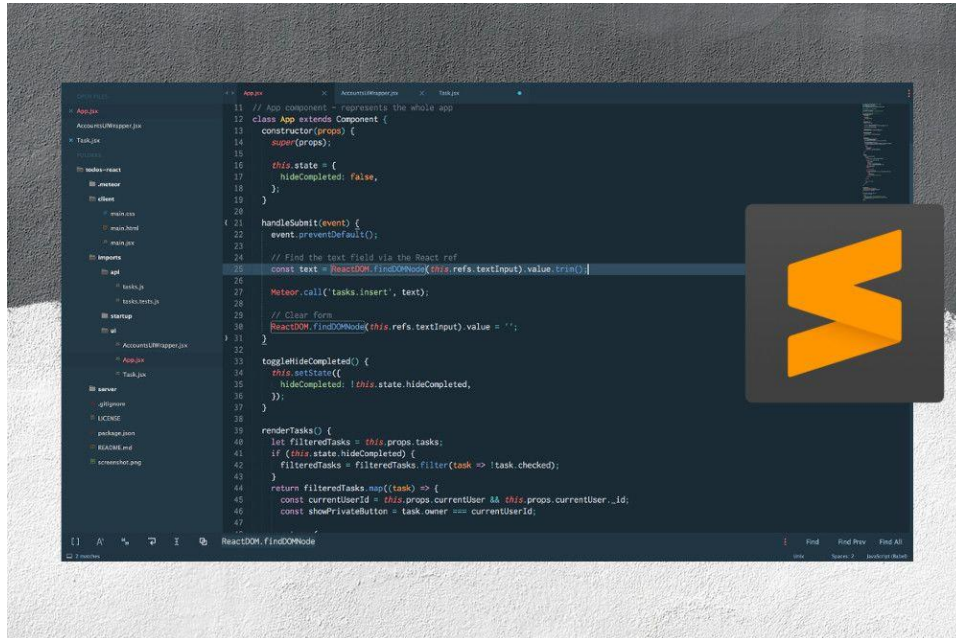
OPEN FILES
App.jsx
AccountsUIWrapper.jsx
Task.jsx
FOLDERS
todos-react
.meteor
client
main.css
main.html
main.jsx
imports
api
tasks.js
tasks.tests.js
startup
ui
AccountsUIWrapper.jsx
App.jsx
Task.jsx
server
.gitignore
LICENSE
package.json
README.md
screenshot.png

App.jsx
AccountsUIWrapper.jsx
Task.jsx

11 // App component - represents the whole app
12 class App extends Component {
13 constructor(props) {
14 super(props);
15
16 this.state = {
17 hideCompleted: false,
18 };
19 }
20
21 handleSubmit(event) {
22 event.preventDefault();
23
24 // Find the text field via the React ref
25 const text = ReactDOM.findDOMNode(this.refs.textInput).value.trim();
26
27 Meteor.call('tasks.insert', text);
28
29 // Clear form
30 ReactDOM.findDOMNode(this.refs.textInput).value = '';
31 }
32
33 toggleHideCompleted() {
34 this.setState({
35 hideCompleted: !this.state.hideCompleted,
36 });
37 }
38
39 renderTasks() {
40 let filteredTasks = this.props.tasks;
41 if (this.state.hideCompleted) {
42 filteredTasks = filteredTasks.filter(task => !task.checked);
43 }
44 return filteredTasks.map((task) => {
45 const currentUserId = this.props.currentUser && this.props.currentUser._id;
46 const showPrivateButton = task.owner === currentUserId;
47

ReactDOM.findDOMNode
Find Find Prev Find All
2 matches
Unix Spaces: 2 JavaScript (Babel)